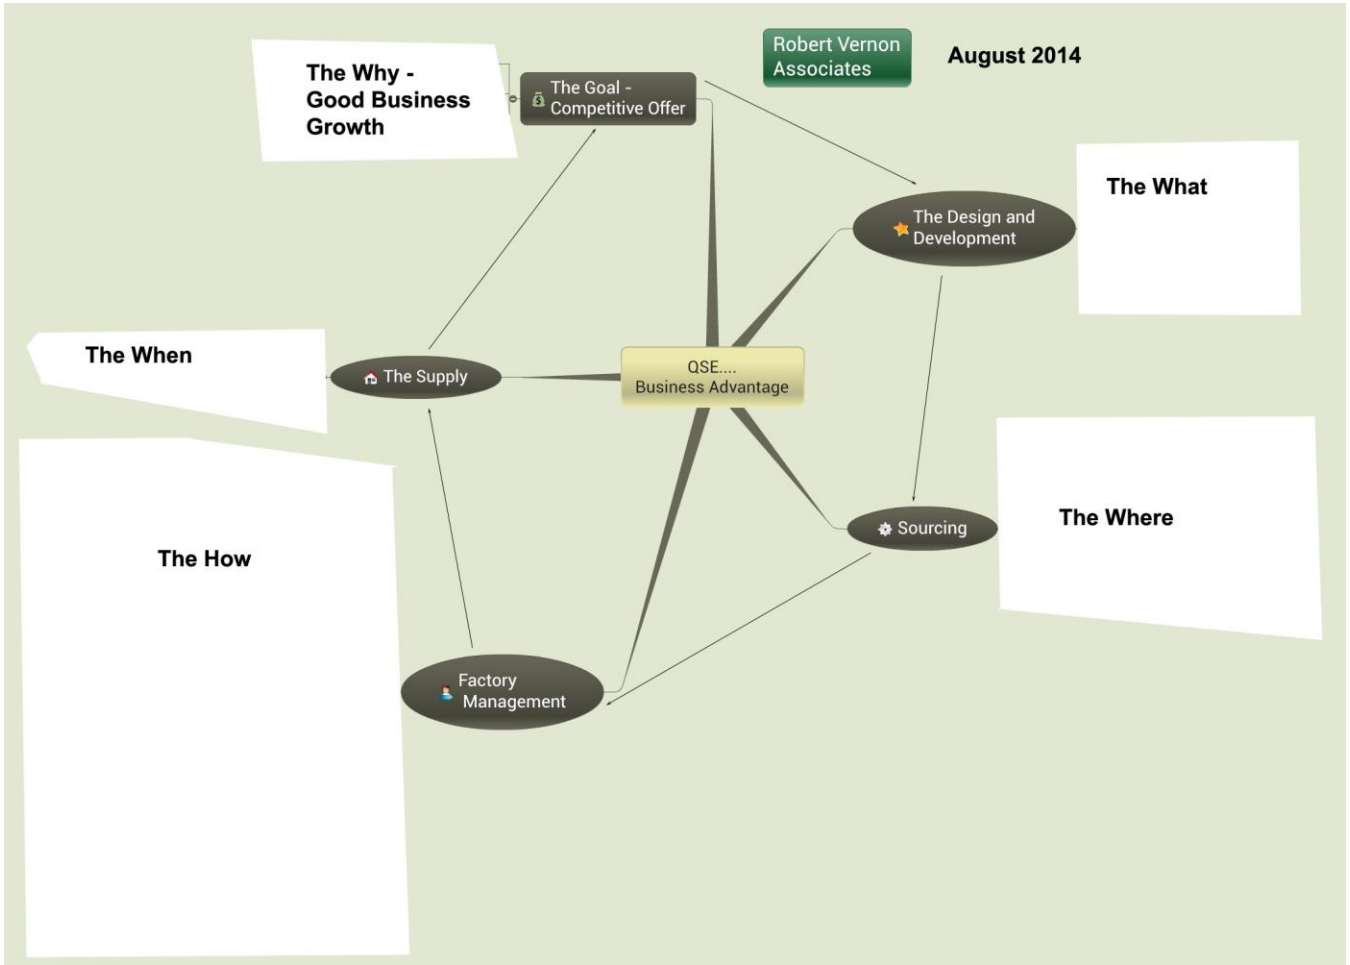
The Why - Good Business Growth

The Goal - Competitive Offer

Robert Vernon Associates

August 2014

The What

The Design and Development

The When

The Supply

QSE.... Business Advantage

The Where

Sourcing

The How

Factory Management